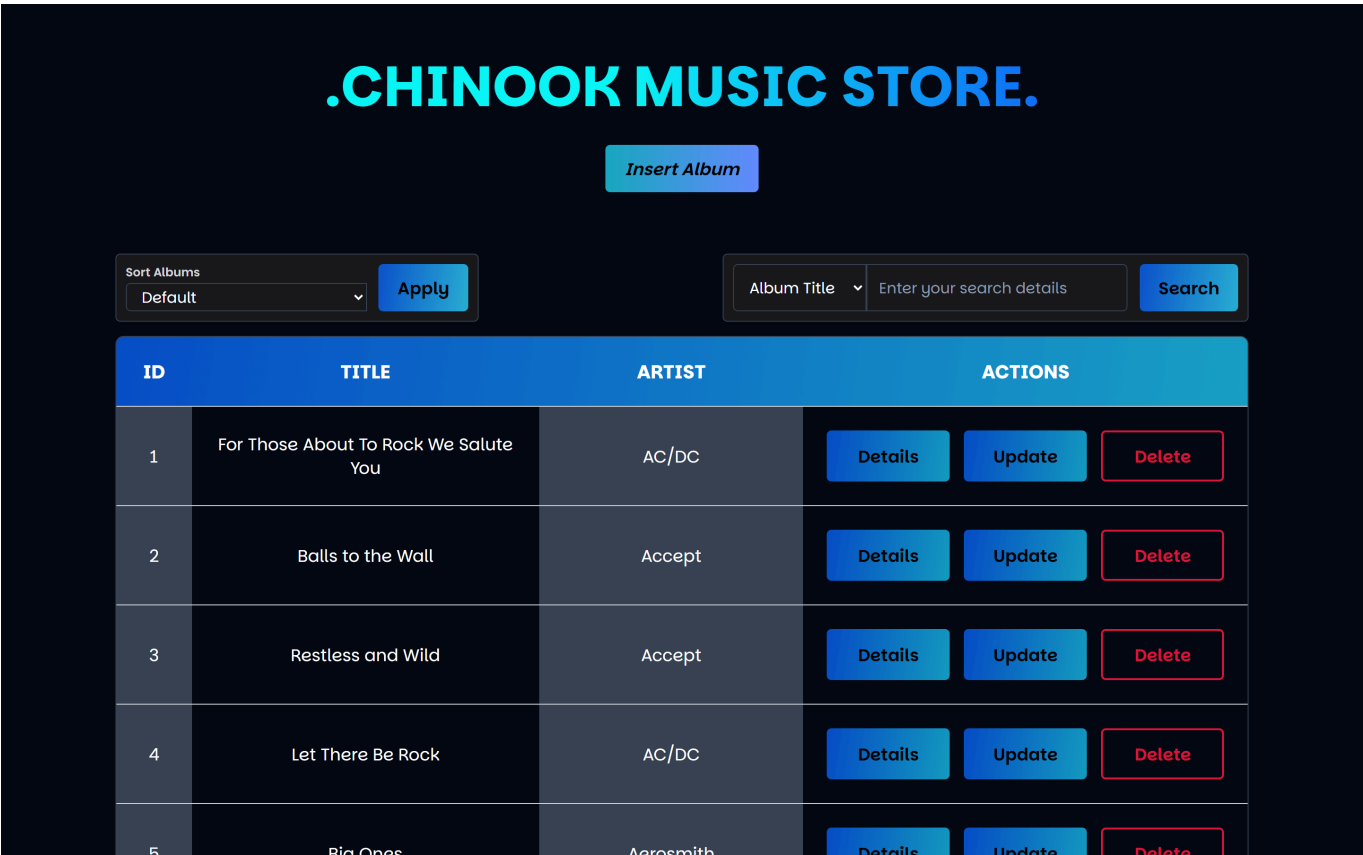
.CHINOOK MUSIC STORE.

Insert Album

Sort Albums
Default
Apply

Album Title
Enter your search details
Search

| ID | TITLE | ARTIST | ACTIONS |
|---|---|---|---|
| 1 | For Those About To Rock We Salute You | AC/DC | Details Update Delete |
| 2 | Balls to the Wall | Accept | Details Update Delete |
| 3 | Restless and Wild | Accept | Details Update Delete |
| 4 | Let There Be Rock | AC/DC | Details Update Delete |
| 5 | Big Ones | Aerosmith | Details Update Delete |